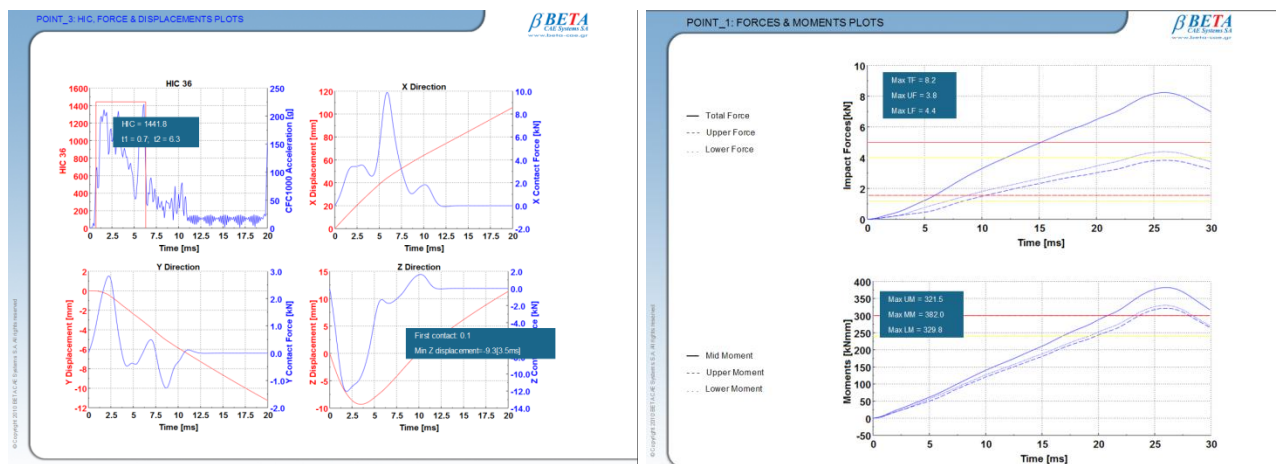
POINT_3: HIC, FORCE & DISPLACEMENTS PLOTS

βBETA
CAE Systems S.A.
www.beta-cae.gr

HIC 36
HIC = 1441.8
t1 = 0.7, t2 = 6.3
1600
1400
1200
1000
800
600
400
200
0
HIC 36
250
200
150
100
50
0
CFC1000 Acceleration [g]
0 2.5 5 7.5 10 12.5 15 17.5 20
Time [ms]

X Direction
120
100
80
60
40
20
0
X Displacement [mm]
10.0
8.0
6.0
4.0
2.0
0.0
-2.0
X Contact Force [kN]
0 2.5 5 7.5 10 12.5 15 17.5 20
Time [ms]

Y Direction
2
0
-2
-4
-6
-8
-10
-12
-14
Y Displacement [mm]
3.0
2.0
1.0
0.0
-1.0
-2.0
Y Contact Force [kN]
0 2.5 5 7.5 10 12.5 15 17.5 20
Time [ms]

Z Direction
15
10
5
0
-5
-10
Z Displacement [mm]
First contact: 0.1
Min Z displacement= -9.3[3.5ms]
2.0
0.0
-2.0
-4.0
-10.0
-12.0
-14.0
Z Contact Force [kN]
0 2.5 5 7.5 10 12.5 15 17.5 20
Time [ms]

© Copyright 2010 BETA CAE Systems S.A. All rights reserved

POINT_1: FORCES & MOMENTS PLOTS

βBETA
CAE Systems S.A.
www.beta-cae.gr

Total Force
Upper Force
Lower Force

Max TF = 8.2
Max UF = 3.8
Max LF = 4.4
10
8
6
4
2
0
Impact Forces[kN]
0 5 10 15 20 25 30
Time [ms]

Mid Moment
Upper Moment
Lower Moment

Max UM = 321.5
Max MM = 382.0
Max LM = 329.8
400
350
300
250
200
150
100
50
0
Moments [kNmm]
0 5 10 15 20 25 30
Time [ms]

© Copyright 2010 BETA CAE Systems S.A. All rights reserved